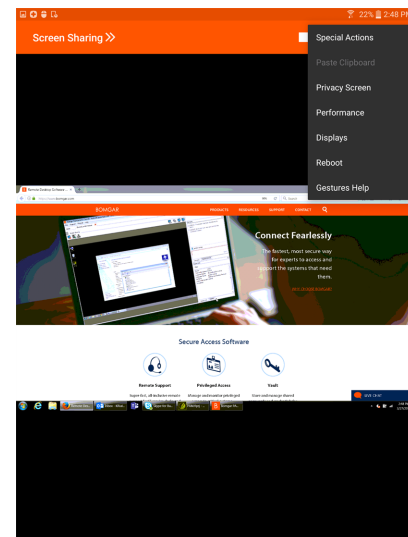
22% 2:48 PM

Screen Sharing »

Special Actions
Paste Clipboard
Privacy Screen
Performance
Displays
Reboot
Gestures Help

Bomgar Remote Support Software

BOMGAR
PRODUCTS RESOURCES SUPPORT CONTACT

Connect Fearlessly
The fastest, most secure way for experts to access and support the systems that need them.

Secure Access Software

Remote Support
Privileged Access
Vault

LIVE CHAT